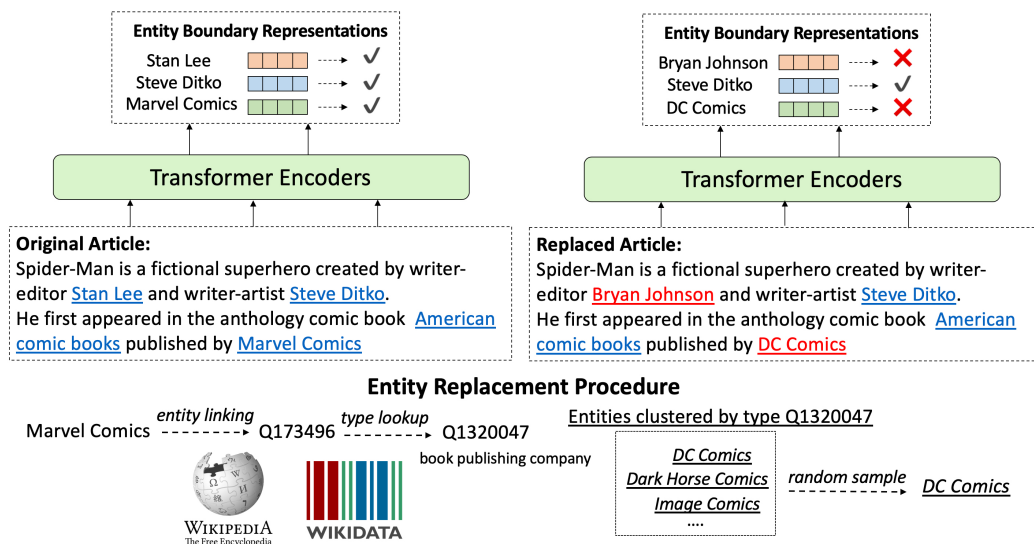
Entity Boundary Representations
Stan Lee
Steve Ditko
Marvel Comics

Transformer Encoders

Original Article:
Spider-Man is a fictional superhero created by writer-editor Stan Lee and writer-artist Steve Ditko.
He first appeared in the anthology comic book American comic books published by Marvel Comics

Entity Boundary Representations
Bryan Johnson
Steve Ditko
DC Comics

Transformer Encoders

Replaced Article:
Spider-Man is a fictional superhero created by writer-editor Bryan Johnson and writer-artist Steve Ditko.
He first appeared in the anthology comic book American comic books published by DC Comics

Entity Replacement Procedure

Marvel Comics entity linking Q173496 type lookup Q1320047
book publishing company

WIKIPEDIA
The Free Encyclopedia

WIKIDATA

Entities clustered by type Q1320047
DC Comics
Dark Horse Comics
Image Comics
....
random sample
DC Comics